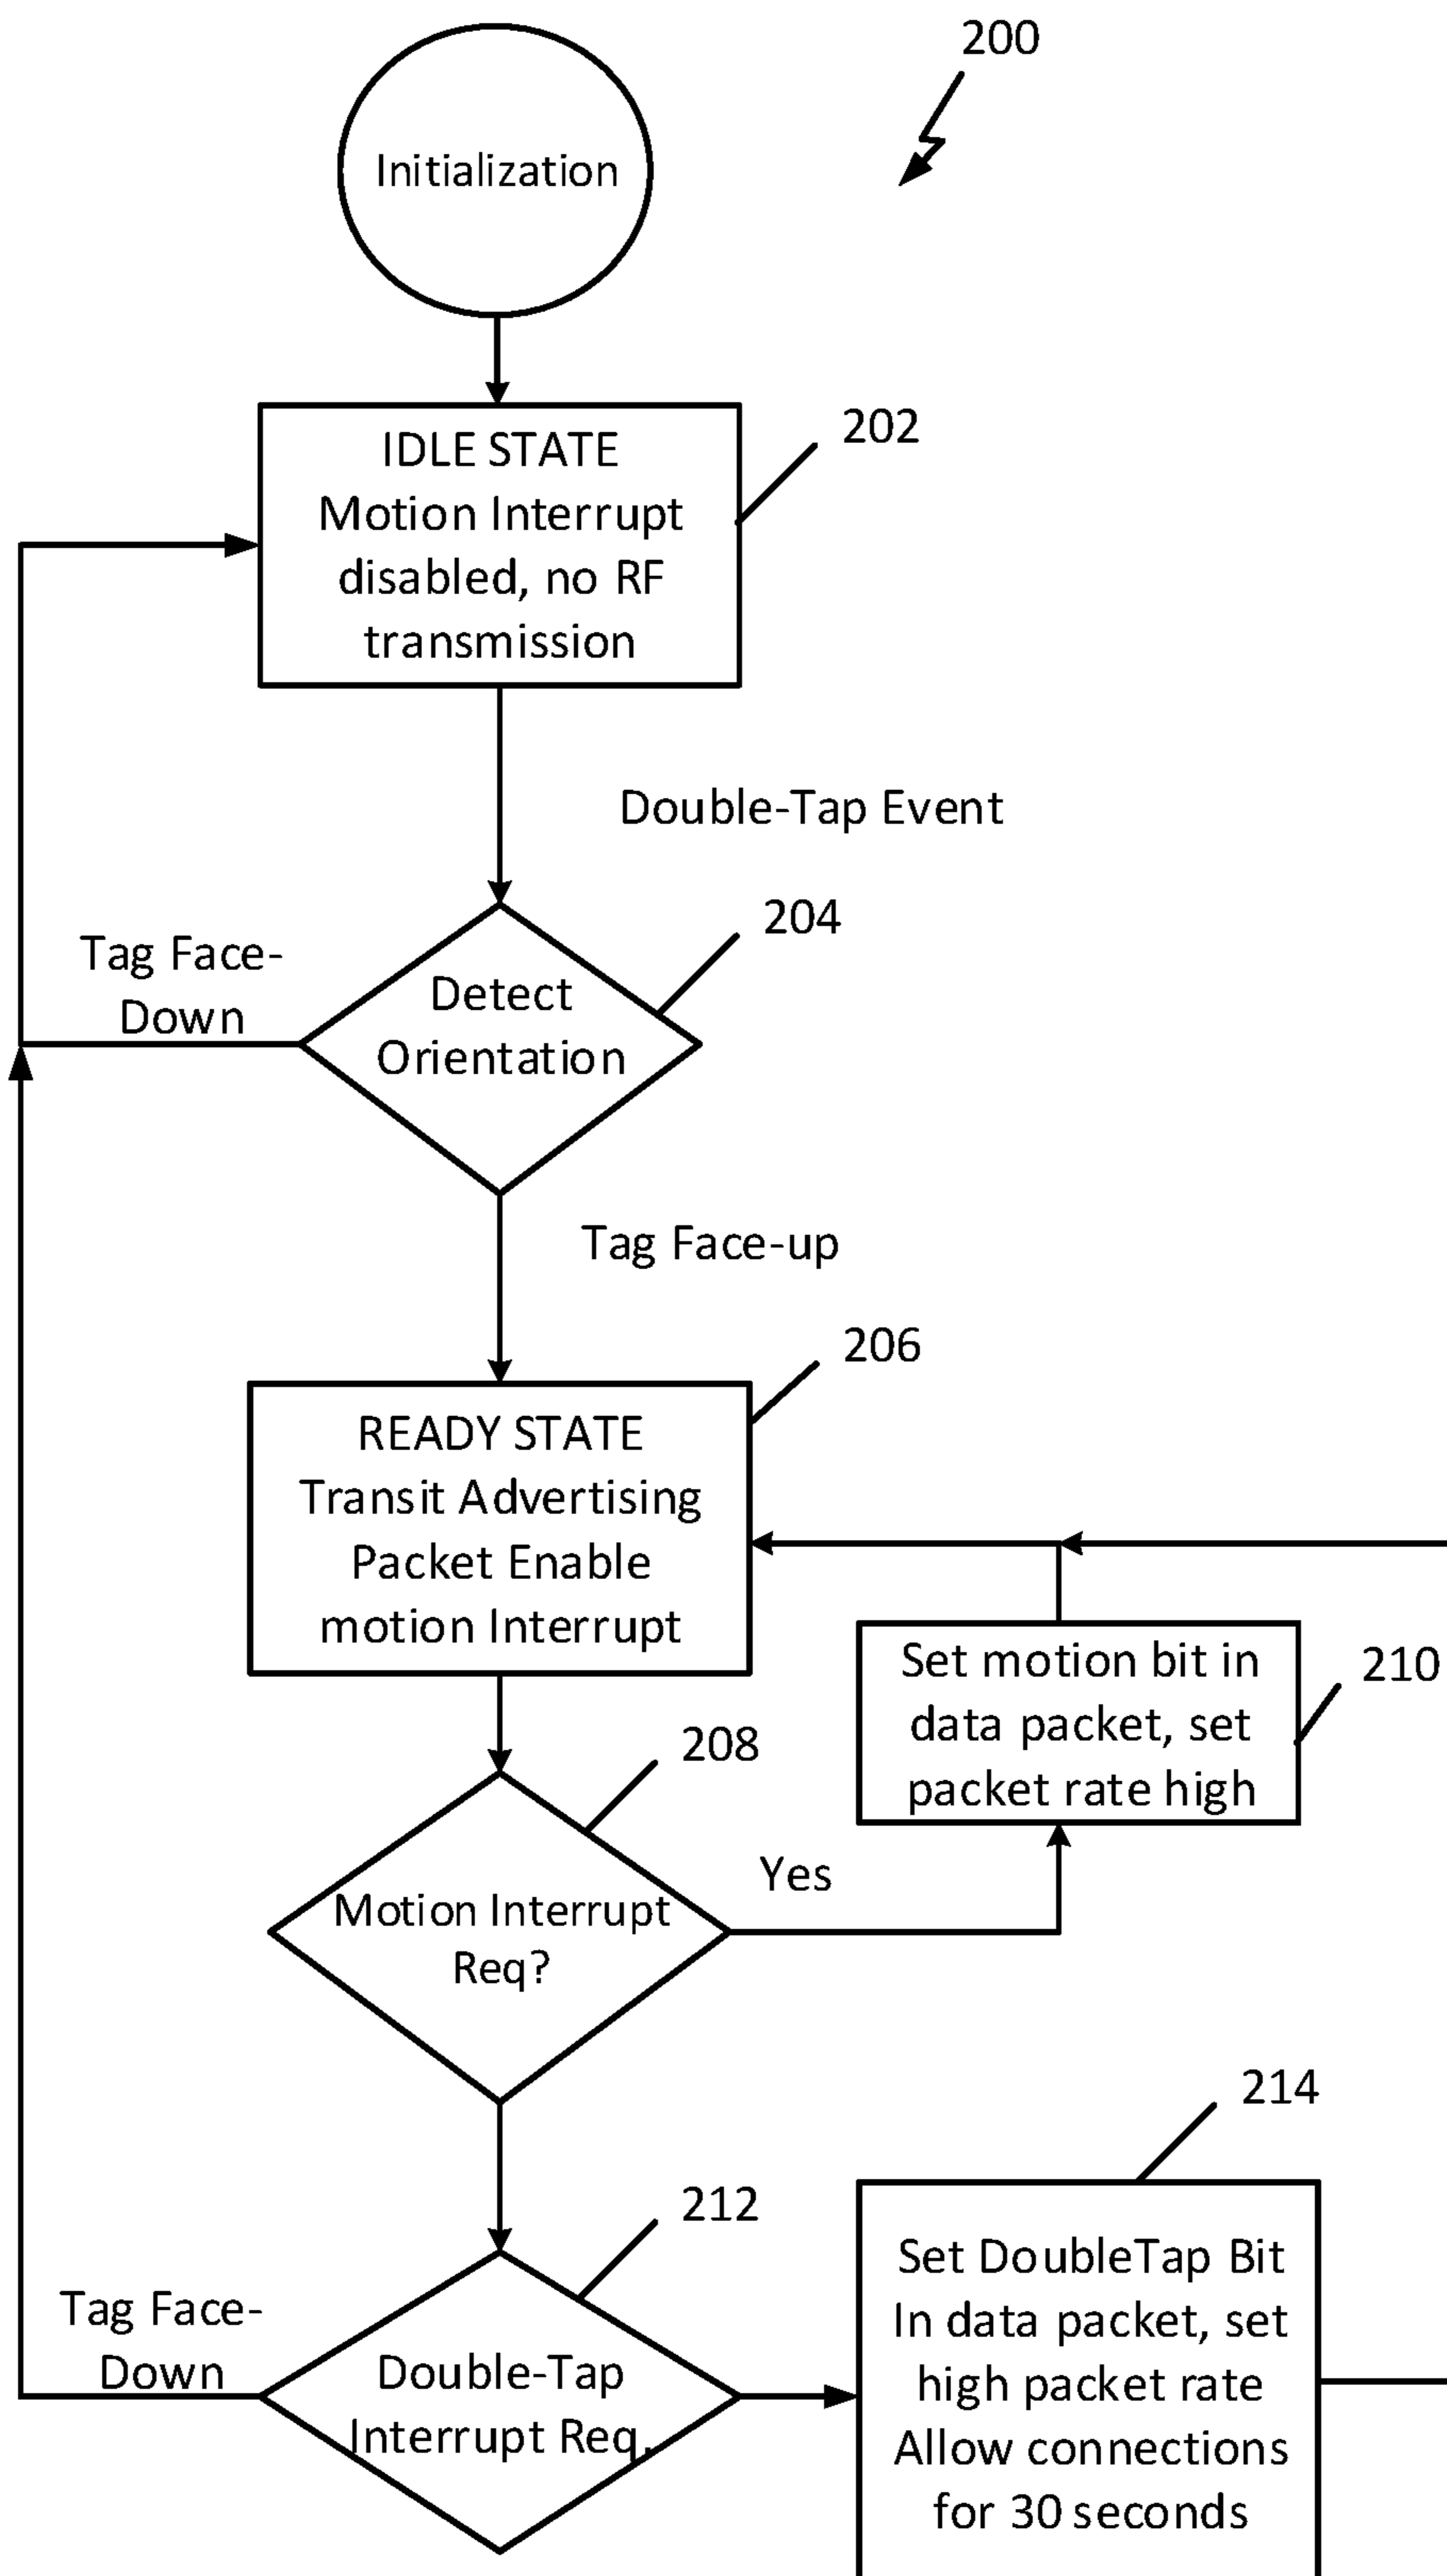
200

Initialization

IDLE STATE
Motion Interrupt disabled, no RF transmission

202

Double-Tap Event

204

Tag Face-Down

Detect Orientation

Tag Face-up

206

READY STATE
Transit Advertising Packet Enable motion Interrupt

Set motion bit in data packet, set packet rate high

210

208

Yes

Motion Interrupt Req?

214

212

Tag Face-Down

Double-Tap Interrupt Req.

Set DoubleTap Bit In data packet, set high packet rate Allow connections for 30 seconds